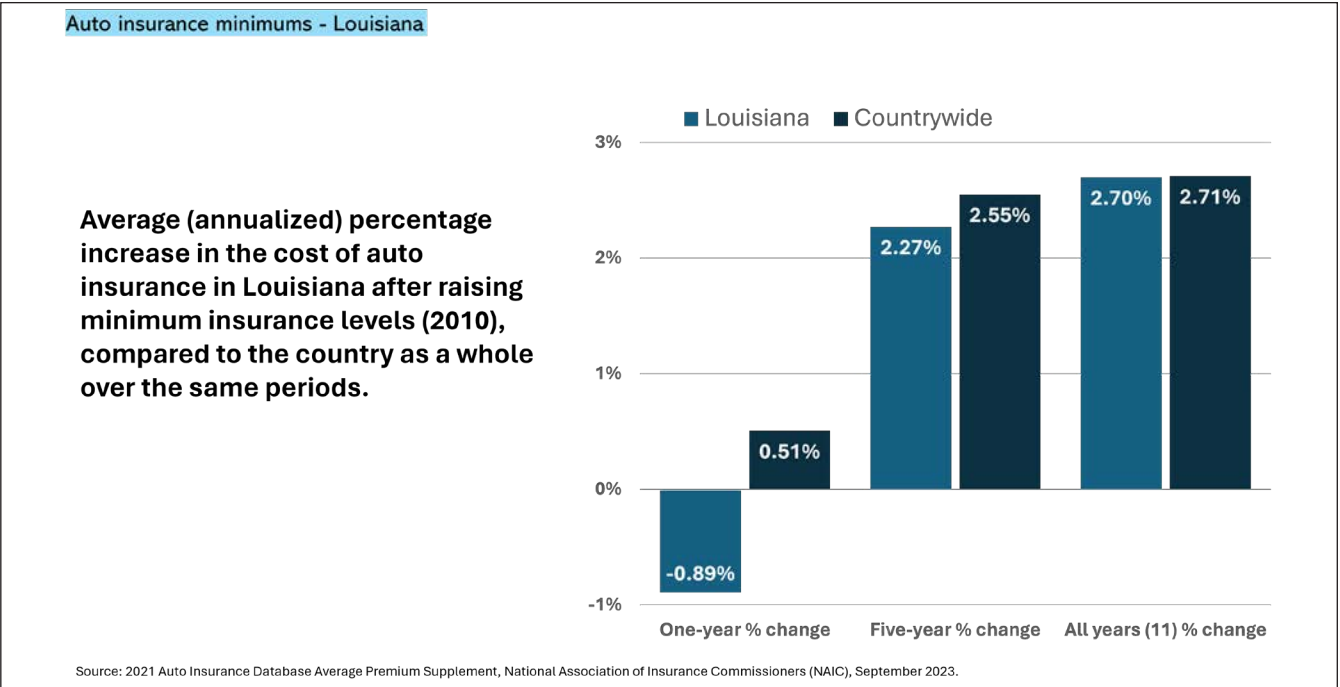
Auto insurance minimums - Louisiana

Average (annualized) percentage increase in the cost of auto insurance in Louisiana after raising minimum insurance levels (2010), compared to the country as a whole over the same periods.

Louisiana Countrywide

3%
2%
1%
0%
-1%

-0.89%
0.51%
2.27%
2.55%
2.70%
2.71%

One-year % change
Five-year % change
All years (11) % change

Source: 2021 Auto Insurance Database Average Premium Supplement, National Association of Insurance Commissioners (NAIC), September 2023.